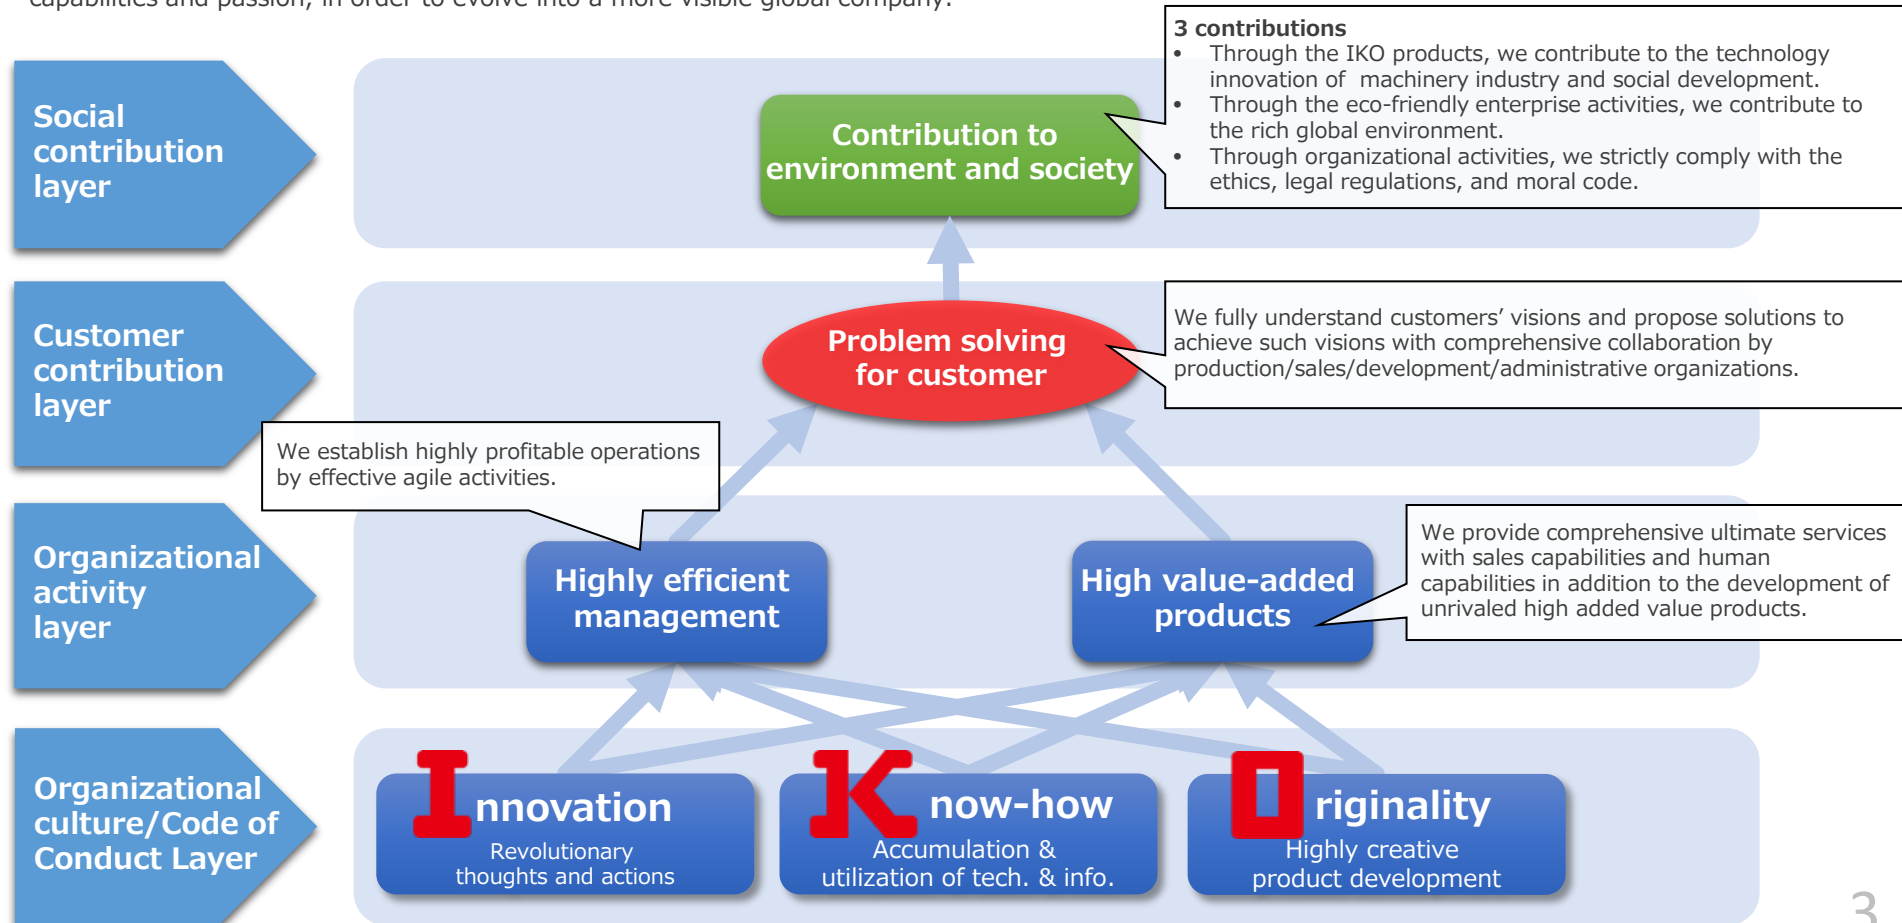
capabilities and passion, in order to evolve into a more visible global company.

Social contribution layer

Contribution to environment and society

3 contributions
• Through the IKO products, we contribute to the technology innovation of machinery industry and social development.
• Through the eco-friendly enterprise activities, we contribute to the rich global environment.
• Through organizational activities, we strictly comply with the ethics, legal regulations, and moral code.

Customer contribution layer

Problem solving for customer

We fully understand customers' visions and propose solutions to achieve such visions with comprehensive collaboration by production/sales/development/administrative organizations.

We establish highly profitable operations by effective agile activities.

Organizational activity layer

Highly efficient management

High value-added products

We provide comprehensive ultimate services with sales capabilities and human capabilities in addition to the development of unrivaled high added value products.

Organizational culture/Code of Conduct Layer

Innovation
Revolutionary thoughts and actions

Know-how
Accumulation & utilization of tech. & info.

Originality
Highly creative product development

3